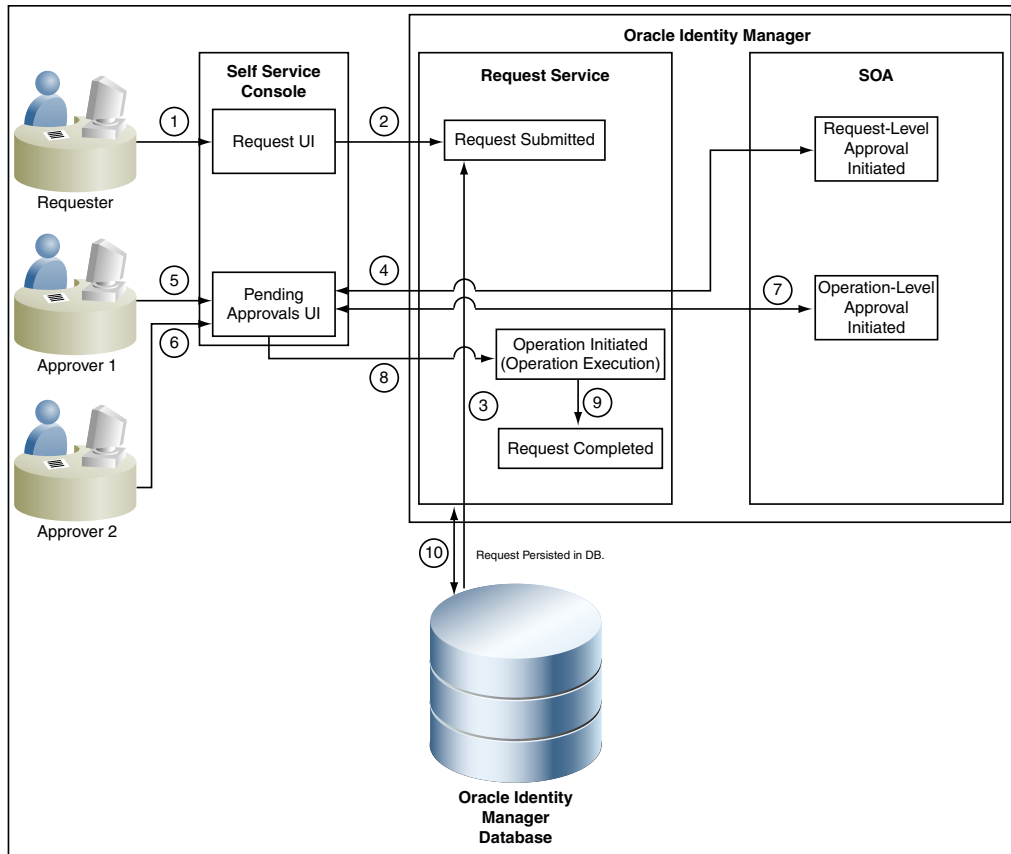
Oracle Identity Manager

Self Service Console

Request Service

SOA

Requester

1

Request UI

2

Request Submitted

Request-Level Approval Initiated

Approver 1

5

4

Pending Approvals UI

7

Operation-Level Approval Initiated

6

Operation Initiated (Operation Execution)

8

3

9

Request Completed

Approver 2

10

Request Persisted in DB.

Oracle Identity Manager Database